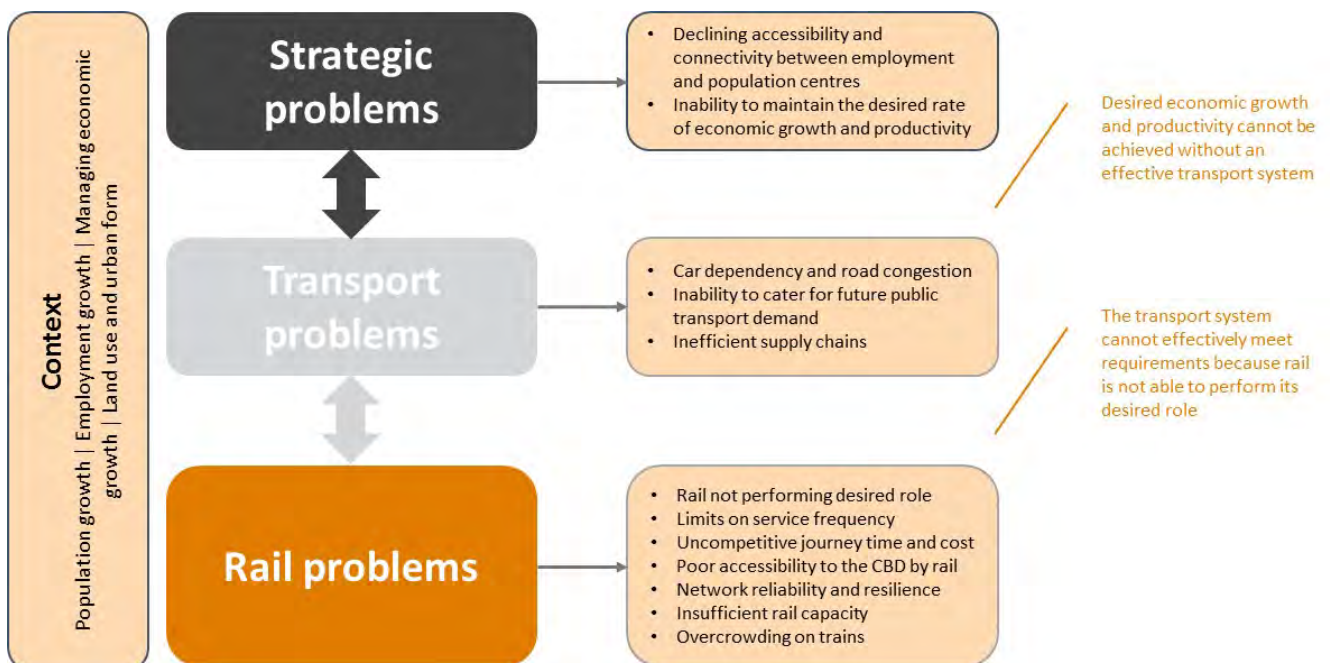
Context

Population growth | Employment growth | Managing economic growth | Land use and urban form

Strategic problems

• Declining accessibility and connectivity between employment and population centres
• Inability to maintain the desired rate of economic growth and productivity

Desired economic growth and productivity cannot be achieved without an effective transport system

Transport problems

• Car dependency and road congestion
• Inability to cater for future public transport demand
• Inefficient supply chains

The transport system cannot effectively meet requirements because rail is not able to perform its desired role

Rail problems

• Rail not performing desired role
• Limits on service frequency
• Uncompetitive journey time and cost
• Poor accessibility to the CBD by rail
• Network reliability and resilience
• Insufficient rail capacity
• Overcrowding on trains